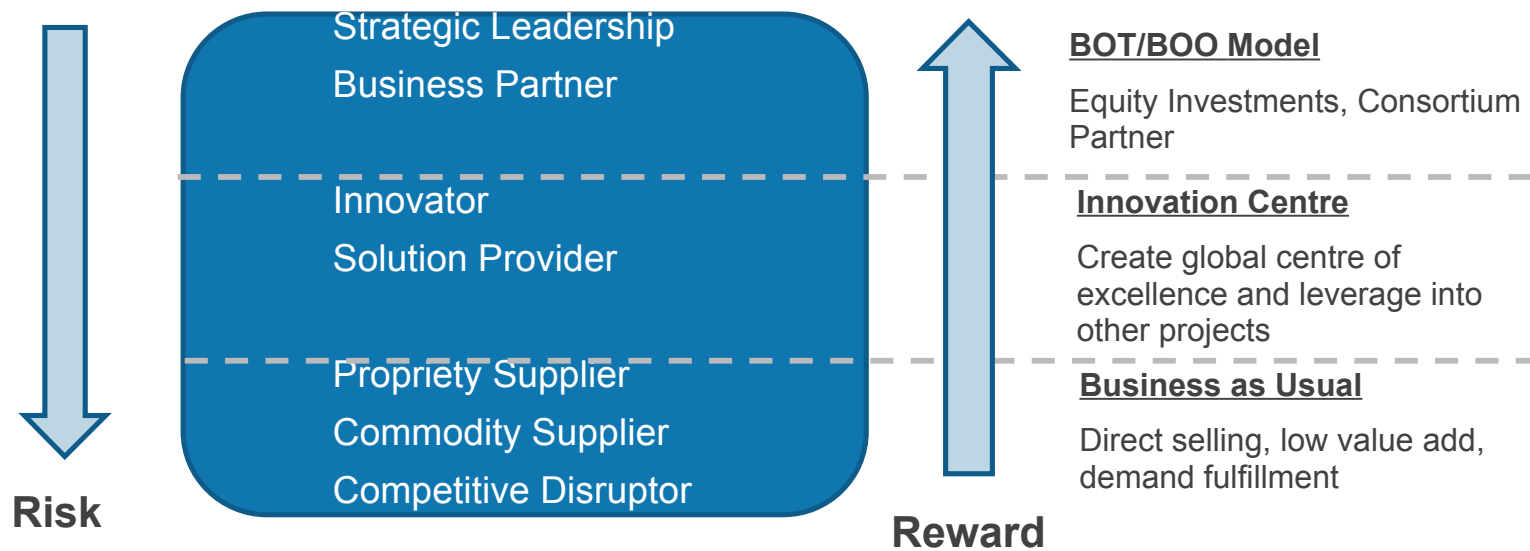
Strategic Leadership

Business Partner

Innovator

Solution Provider

Propriety Supplier

Commodity Supplier

Competitive Disruptor

Risk

Reward

**BOT/BOO Model**

Equity Investments, Consortium Partner

**Innovation Centre**

Create global centre of excellence and leverage into other projects

**Business as Usual**

Direct selling, low value add, demand fulfillment